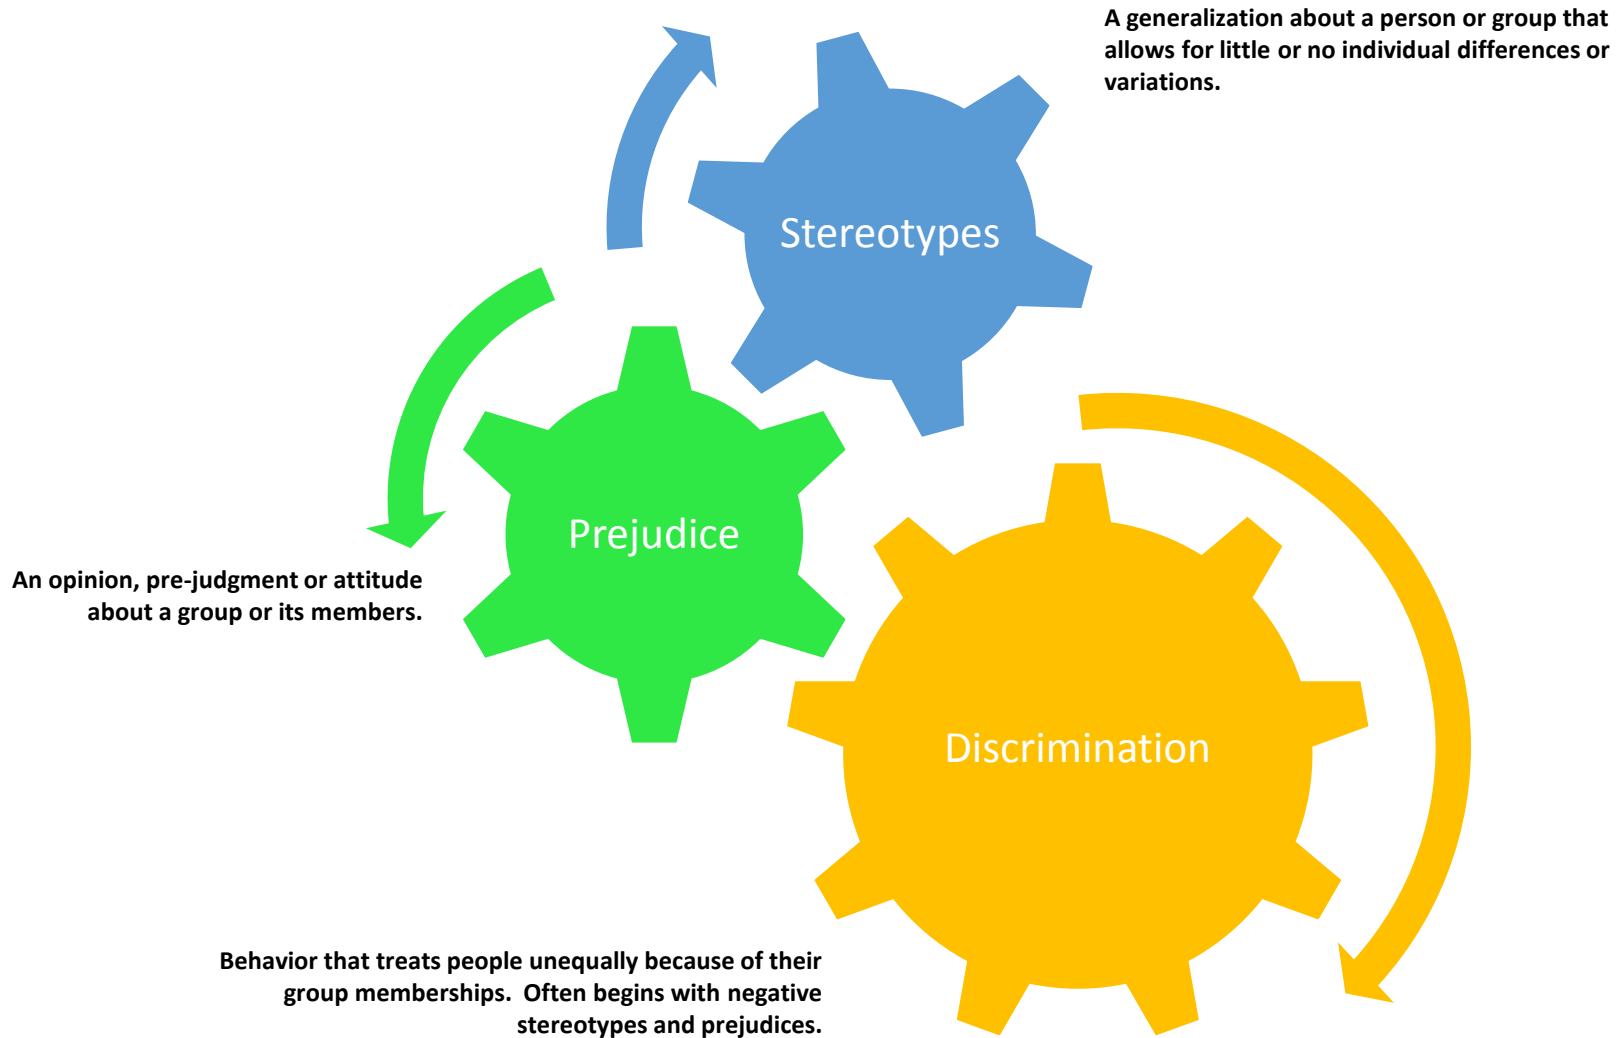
A generalization about a person or group that allows for little or no individual differences or variations.

Stereotypes

Prejudice

An opinion, pre-judgment or attitude about a group or its members.

Discrimination

Behavior that treats people unequally because of their group memberships. Often begins with negative stereotypes and prejudices.